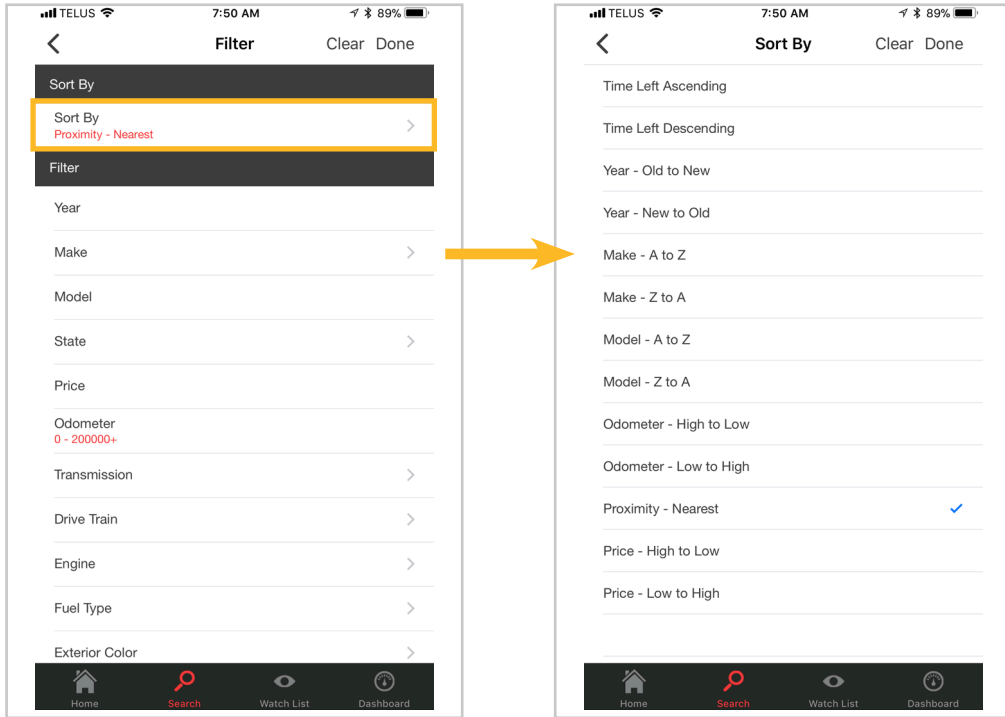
TELUS 7:50 AM 89%

Filter Clear Done

Sort By

Sort By
Proximity - Nearest

Filter

Year

Make

Model

State

Price

Odometer
0 - 200000+

Transmission

Drive Train

Engine

Fuel Type

Exterior Color

Home Search Watch List Dashboard

TELUS 7:50 AM 89%

Sort By Clear Done

Time Left Ascending

Time Left Descending

Year - Old to New

Year - New to Old

Make - A to Z

Make - Z to A

Model - A to Z

Model - Z to A

Odometer - High to Low

Odometer - Low to High

Proximity - Nearest

Price - High to Low

Price - Low to High

Home Search Watch List Dashboard